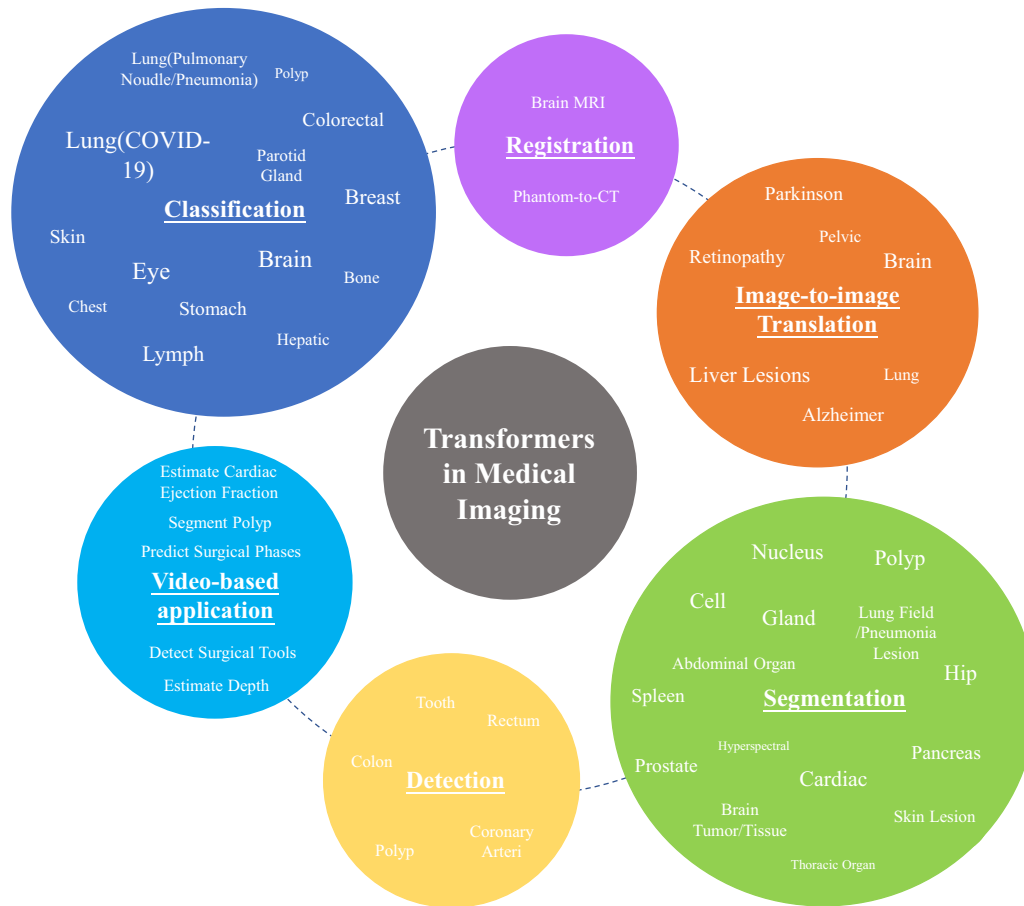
Lung(Pulmonary Noudle/Pneumonia)

Polyp

Colorectal

Lung(COVID-19)

Parotid Gland

Breast

Classification

Skin

Eye

Brain

Bone

Chest

Stomach

Hepatic

Lymph

Brain MRI

Registration

Phantom-to-CT

Parkinson

Pelvic

Retinopathy

Brain

Image-to-image Translation

Liver Lesions

Lung

Alzheimer

Transformers in Medical Imaging

Estimate Cardiac Ejection Fraction

Segment Polyp

Predict Surgical Phases

Video-based application

Detect Surgical Tools

Estimate Depth

Nucleus

Polyp

Cell

Gland

Lung Field /Pneumonia Lesion

Abdominal Organ

Hip

Spleen

Segmentation

Hyperspectral

Pancreas

Prostate

Cardiac

Brain Tumor/Tissue

Skin Lesion

Thoracic Organ

Tooth

Rectum

Colon

Detection

Polyp

Coronary Arteri